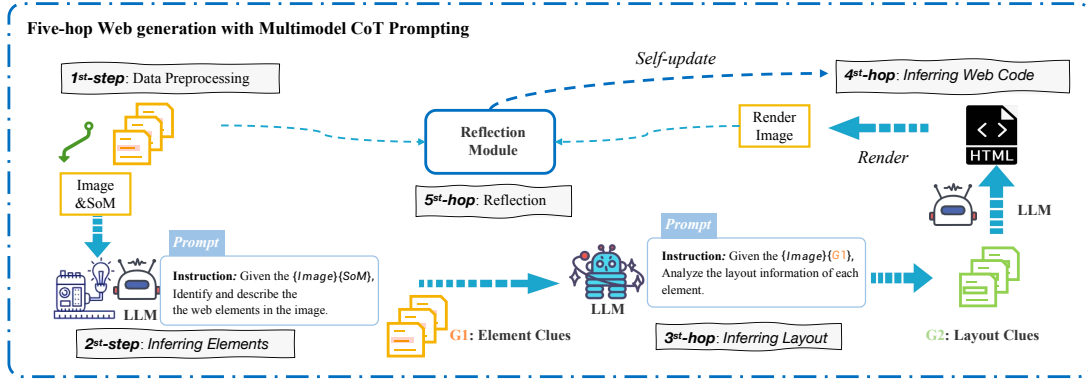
Five-hop Web generation with Multimodel CoT Prompting

Self-update

$1^{st}$-step: Data Preprocessing

$4^{st}$-hop: Inferring Web Code

Reflection Module

Render Image

Render

HTML

Image &SoM

$5^{st}$-hop: Reflection

LLM

Prompt

Instruction: Given the {Image}{SoM}, Identify and describe the the web elements in the image.

LLM

Prompt

Instruction: Given the {Image}{G1}, Analyze the layout information of each element.

LLM

G1: Element Clues

$2^{st}$-step: Inferring Elements

$3^{st}$-hop: Inferring Layout

G2: Layout Clues